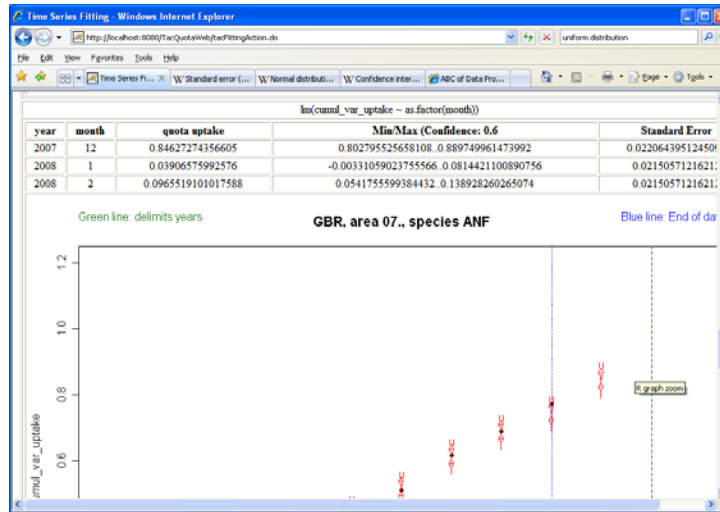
Time Series Fitting - Windows Internet Explorer

http://localhost:8080/TacQuotaWeb/tacFittingAction.do

uniform distribution

File Edit View Favorites Tools Help

Time Series Fi... | Standard error (... | Normal distributi... | Confidence inter... | ABC of Data Pro...

Page Tools

lm(cumul_var_uptake ~ as.factor(month))

| year | month | quota uptake | Min/Max (Confidence: 0.6 | Standard Error |
|---|---|---|---|---|
| 2007 | 12 | 0.84627274356605 | 0.802795525658108..0.889749961473992 | 0.0220643951245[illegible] |
| 2008 | 1 | 0.03906575992576 | -0.00331059023755566..0.0814421100890756 | 0.0215057121621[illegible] |
| 2008 | 2 | 0.0965519101017588 | 0.0541755599384432..0.138928260265074 | 0.0215057121621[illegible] |

Green line: delimits years

GBR, area 07., species ANF

Blue line: End of da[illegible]

1.2

1.0

0.8

0.6

cumul_var_uptake

R graph zoom